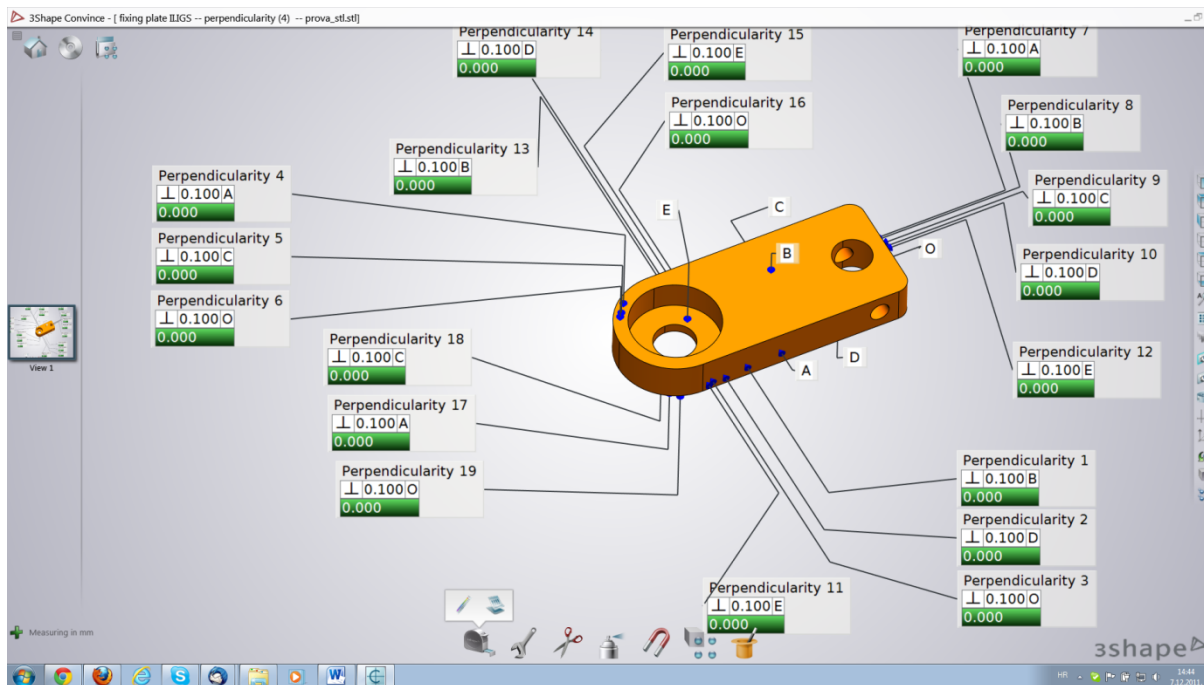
3Shape Convince - [ fixing plate ILIGS -- perpendicularity (4) -- prova_stl.stl]

Perpendicularity 14
⊥ 0.100 D
0.000

Perpendicularity 15
⊥ 0.100 E
0.000

Perpendicularity 7
⊥ 0.100 A
0.000

Perpendicularity 16
⊥ 0.100 O
0.000

Perpendicularity 8
⊥ 0.100 B
0.000

Perpendicularity 13
⊥ 0.100 B
0.000

Perpendicularity 4
⊥ 0.100 A
0.000

Perpendicularity 9
⊥ 0.100 C
0.000

E

C

B

O

Perpendicularity 5
⊥ 0.100 C
0.000

Perpendicularity 10
⊥ 0.100 D
0.000

Perpendicularity 6
⊥ 0.100 O
0.000

View 1

Perpendicularity 18
⊥ 0.100 C
0.000

D

Perpendicularity 12
⊥ 0.100 E
0.000

A

Perpendicularity 17
⊥ 0.100 A
0.000

Perpendicularity 19
⊥ 0.100 O
0.000

Perpendicularity 1
⊥ 0.100 B
0.000

Perpendicularity 2
⊥ 0.100 D
0.000

Perpendicularity 3
⊥ 0.100 O
0.000

Perpendicularity 11
⊥ 0.100 E
0.000

Measuring in mm

3shape

HR

14:44
7.12.2011